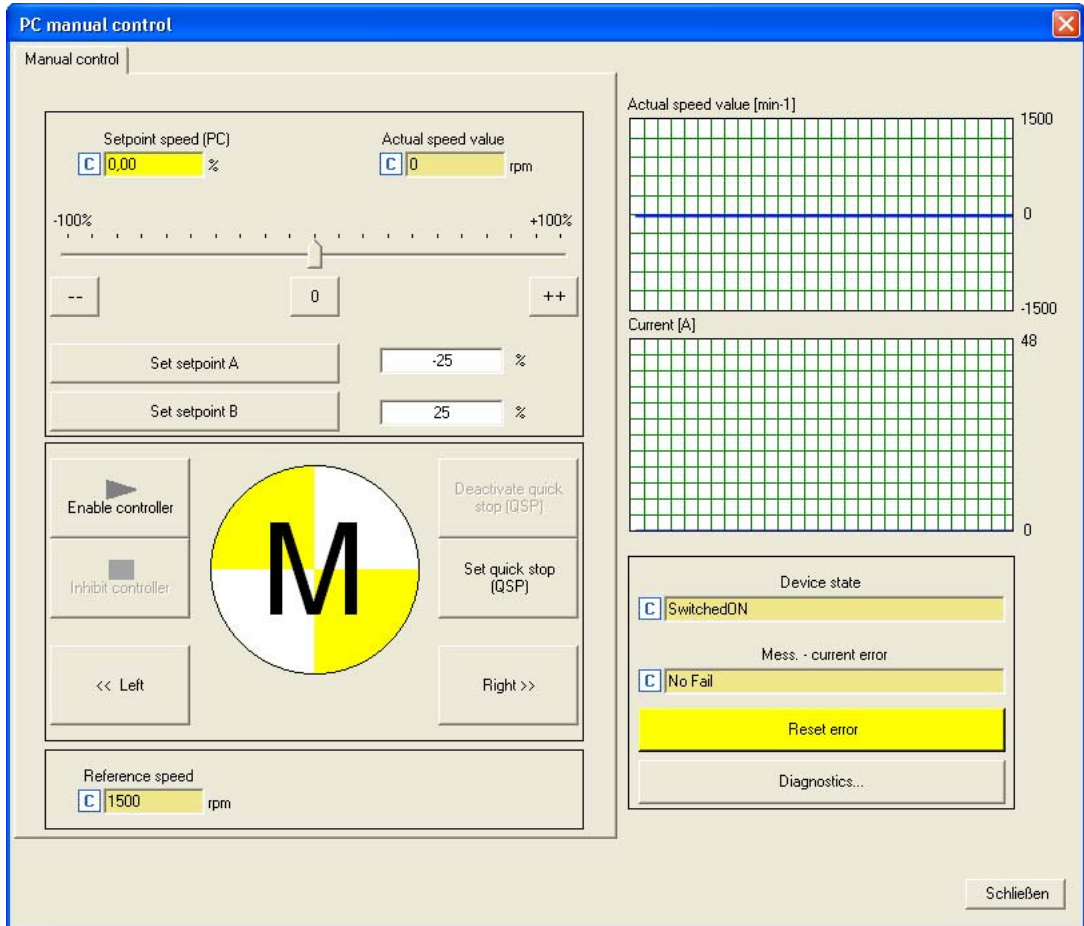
PC manual control

Manual control

Setpoint speed (PC)
C 0,00 %

Actual speed value
C 0 rpm

-100%
+100%

--
0
++

Set setpoint A
-25 %

Set setpoint B
25 %

Enable controller

Inhibit controller

M

Deactivate quick stop (QSP)

Set quick stop (QSP)

<< Left

Right >>

Reference speed
C 1500 rpm

Actual speed value [min-1]
1500
0
-1500

Current [A]
48
0

Device state
C SwitchedON

Mess. - current error
C No Fail

Reset error

Diagnostics...

Schließen